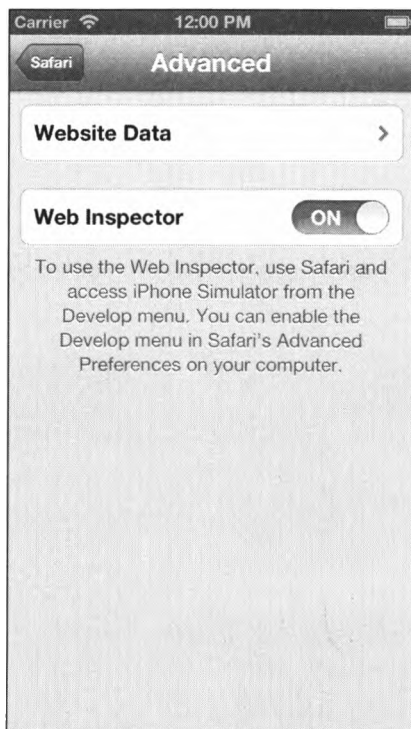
Carrier 12:00 PM

Safari Advanced

Website Data >

Web Inspector ON

To use the Web Inspector, use Safari and access iPhone Simulator from the Develop menu. You can enable the Develop menu in Safari's Advanced Preferences on your computer.